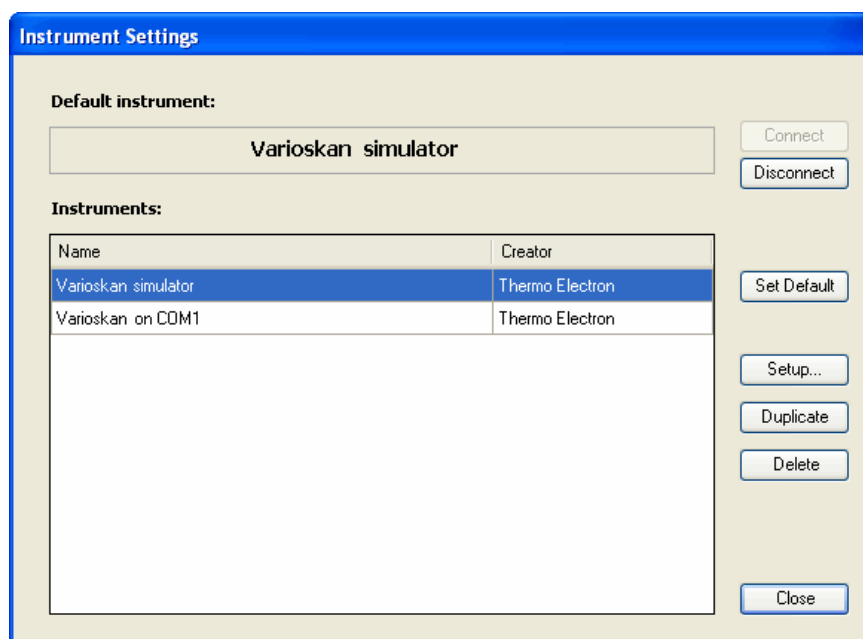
Instrument Settings

Default instrument:

Varioskan simulator

Connect

Disconnect

Instruments:

| Name | Creator |
|---|---|
| Varioskan simulator | Thermo Electron |
| Varioskan on COM1 | Thermo Electron |

Set Default

Setup...

Duplicate

Delete

Close